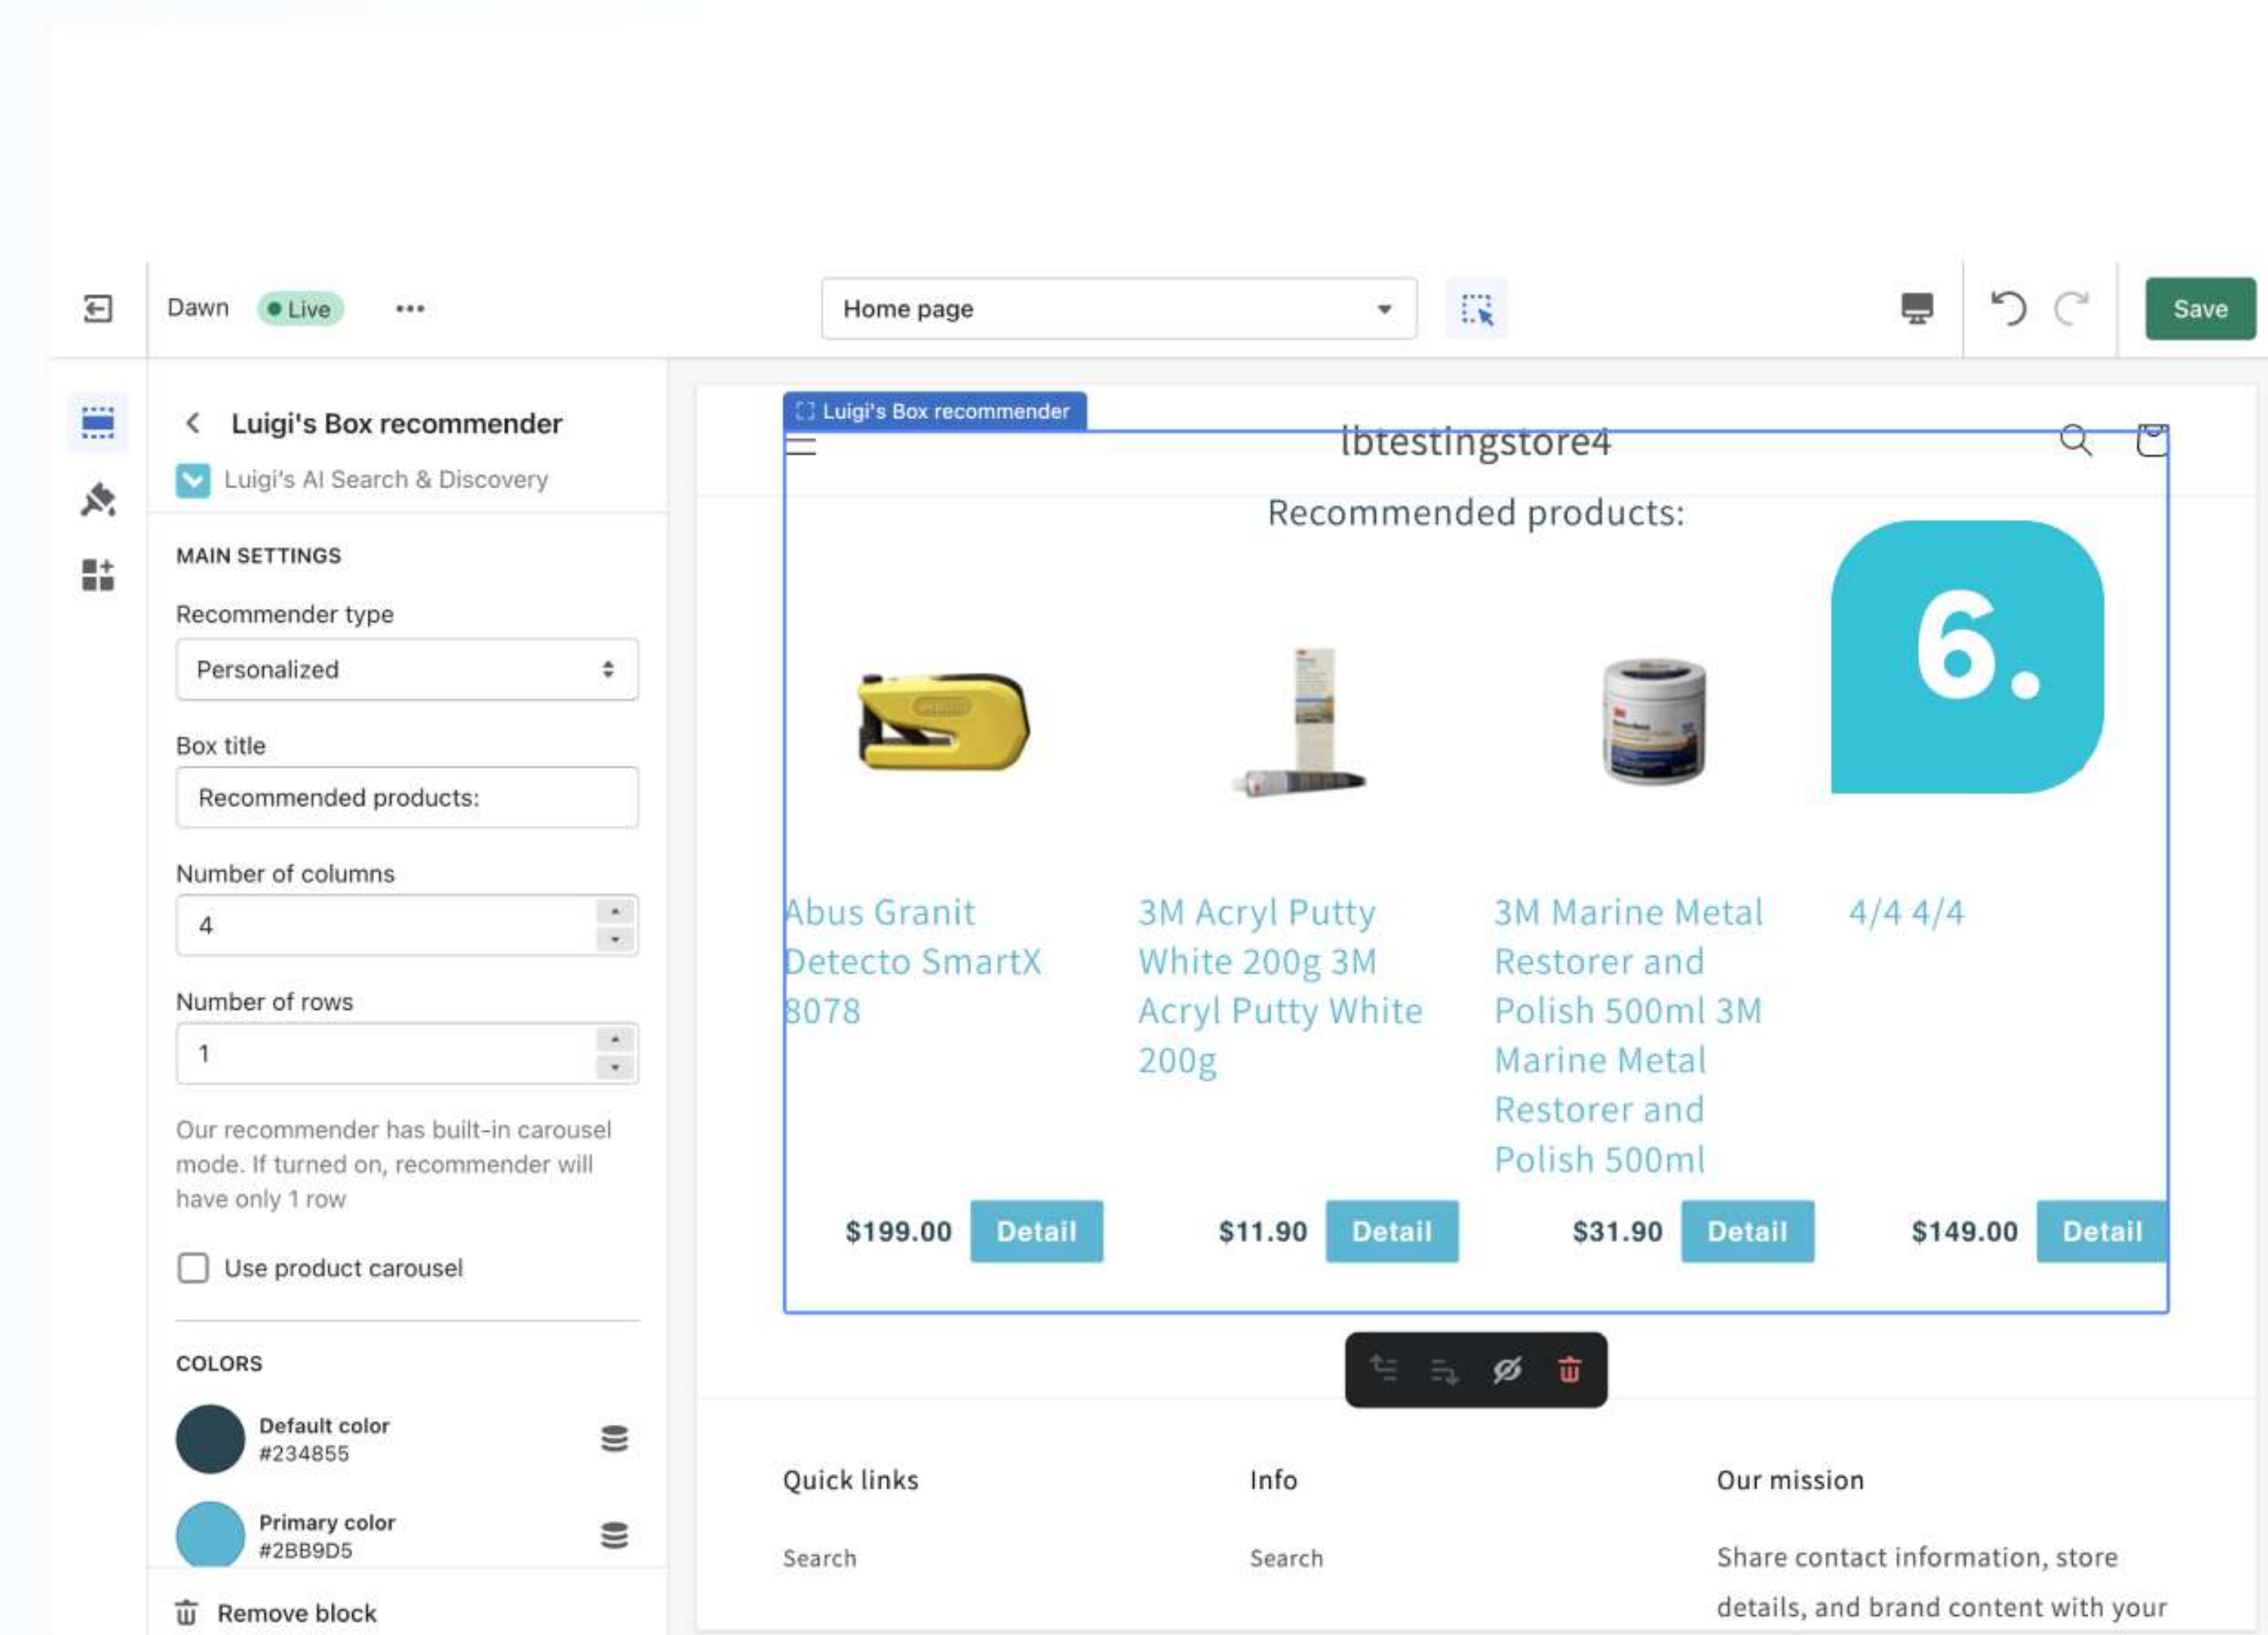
Dawn Live •••

Home page

Save

Luigi's Box recommender

Luigi's AI Search & Discovery

MAIN SETTINGS

Recommender type

Personalized

Box title

Recommended products:

Number of columns

4

Number of rows

1

Our recommender has built-in carousel mode. If turned on, recommender will have only 1 row

Use product carousel

COLORS

Default color
#234855

Primary color
#2BB9D5

Remove block

Luigi's Box recommender

lbtestingstore4

Recommended products:

6.

Abus Granit Detecto SmartX 8078

3M Acryl Putty White 200g 3M Acryl Putty White 200g

3M Marine Metal Restorer and Polish 500ml 3M Marine Metal Restorer and Polish 500ml

4/4 4/4

$199.00 Detail

$11.90 Detail

$31.90 Detail

$149.00 Detail

Quick links

Search

Info

Search

Our mission

Share contact information, store details, and brand content with your